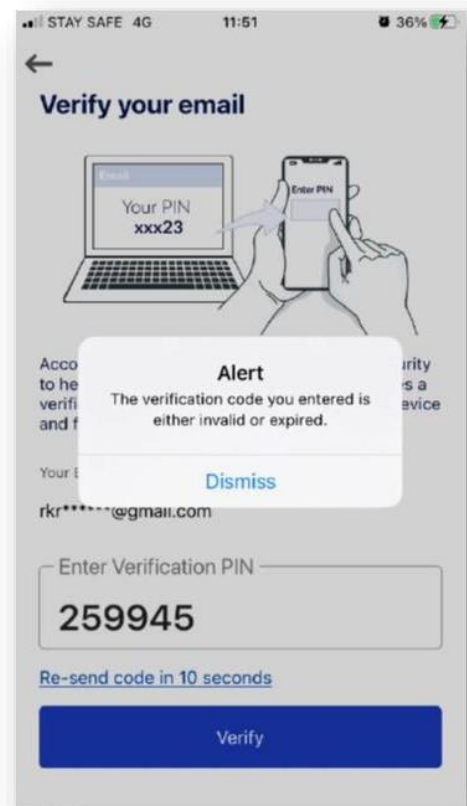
STAY SAFE 4G 11:51 36%

←

Verify your email

Email

Your PIN xxx23

Enter PIN

Acco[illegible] urity to he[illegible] s a verifi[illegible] evice and f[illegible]

Alert

The verification code you entered is either invalid or expired.

Dismiss

Your E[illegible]

rkr*******@gmail.com

Enter Verification PIN

259945

Re-send code in 10 seconds

Verify